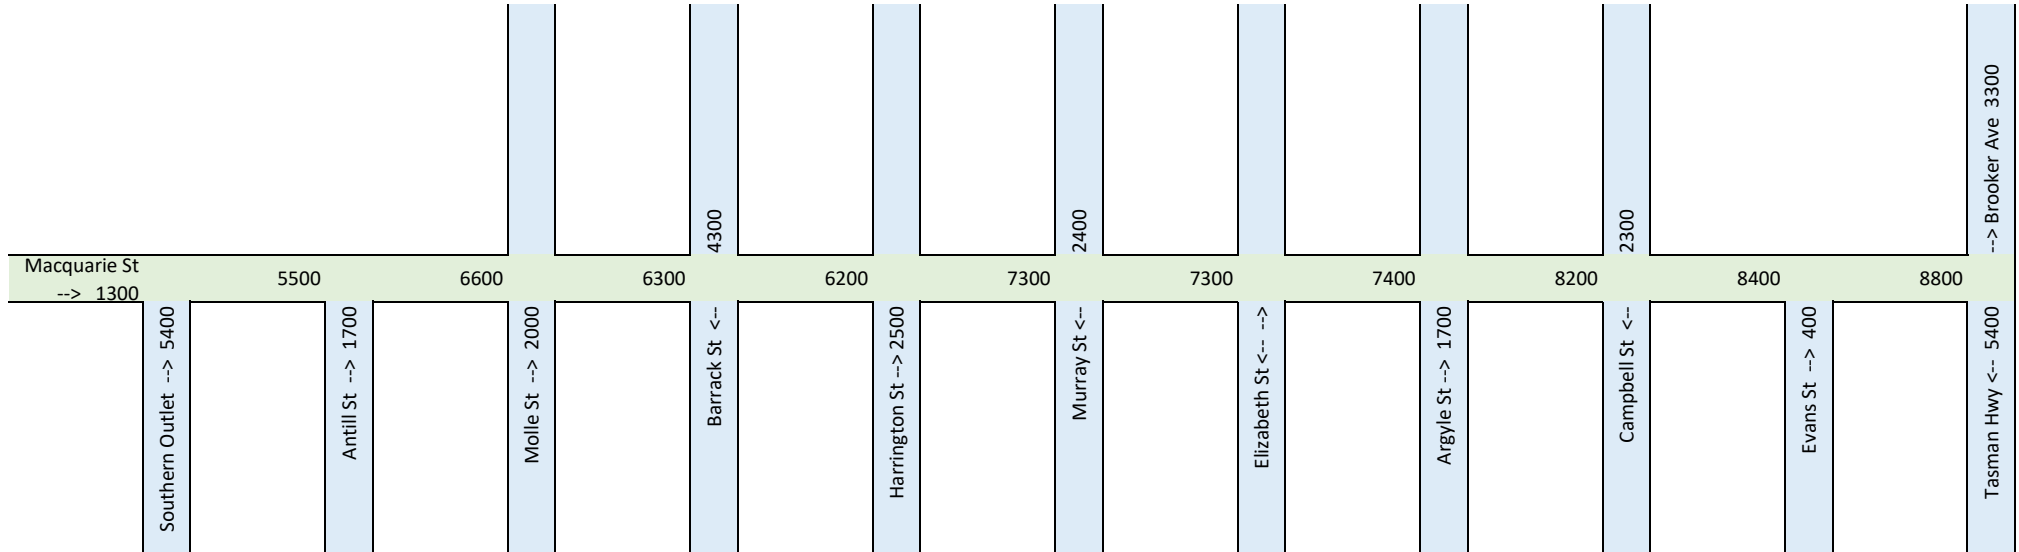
Macquarie St
--> 1300

5500

6600

6300

4300

6200

7300

2400

7300

7400

8200

2300

8400

8800

--> Brooker Ave 3300

Southern Outlet --> 5400

Antill St --> 1700

Molle St --> 2000

Barrack St <--

Harrington St --> 2500

Murray St <--

Elizabeth St <-- -->

Argyle St --> 1700

Campbell St <--

Evans St --> 400

Tasman Hwy <-- 5400